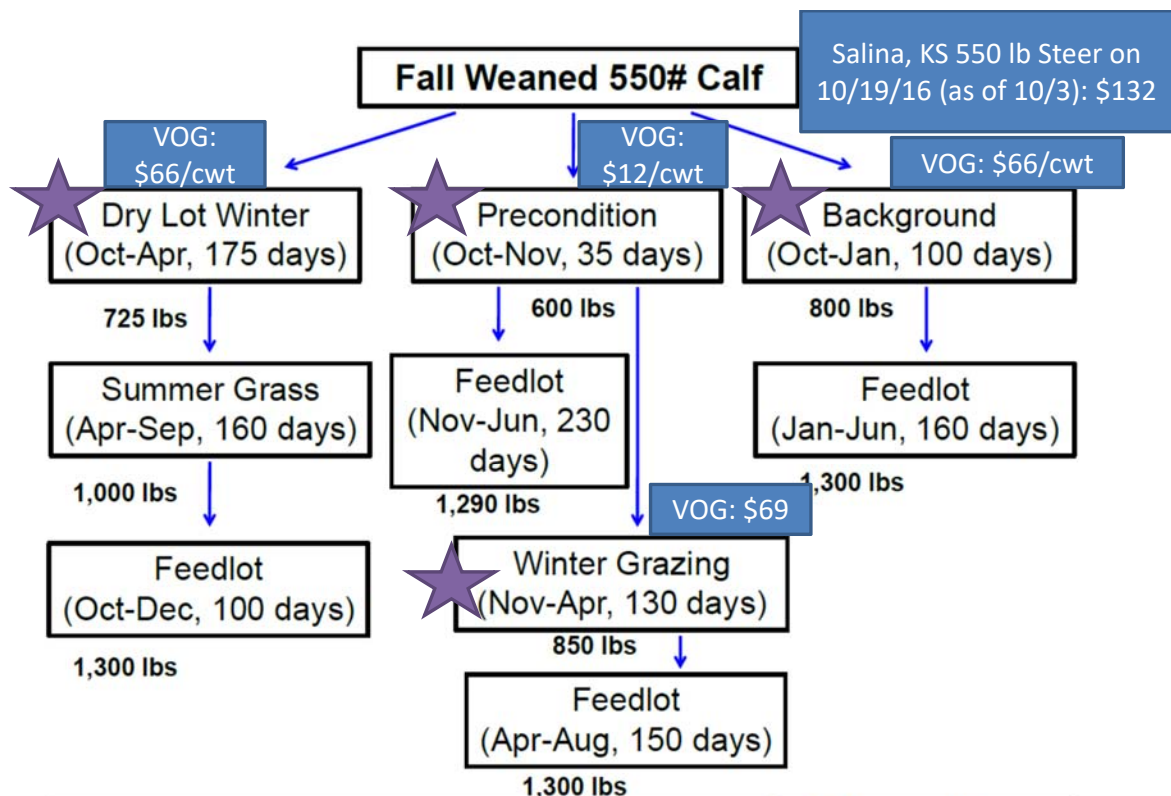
Fall Weaned 550# Calf

Salina, KS 550 lb Steer on 10/19/16 (as of 10/3): $132

VOG: $66/cwt

VOG: $12/cwt

VOG: $66/cwt

Dry Lot Winter (Oct-Apr, 175 days)

Precondition (Oct-Nov, 35 days)

Background (Oct-Jan, 100 days)

725 lbs

600 lbs

800 lbs

Summer Grass (Apr-Sep, 160 days)

Feedlot (Nov-Jun, 230 days)

Feedlot (Jan-Jun, 160 days)

1,000 lbs

1,290 lbs

1,300 lbs

VOG: $69

Feedlot (Oct-Dec, 100 days)

Winter Grazing (Nov-Apr, 130 days)

1,300 lbs

850 lbs

Feedlot (Apr-Aug, 150 days)

1,300 lbs